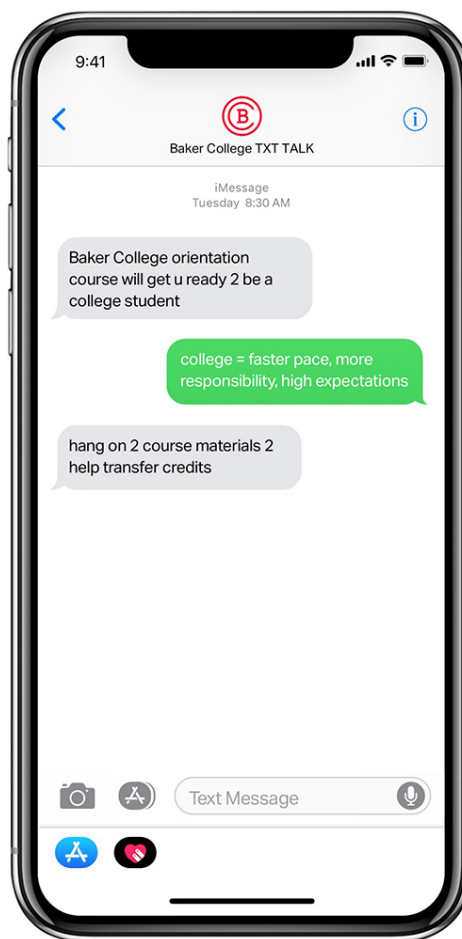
9:41

B

Baker College TXT TALK

iMessage
Tuesday 8:30 AM

Baker College orientation course will get u ready 2 be a college student

college = faster pace, more responsibility, high expectations

hang on 2 course materials 2 help transfer credits

Text Message